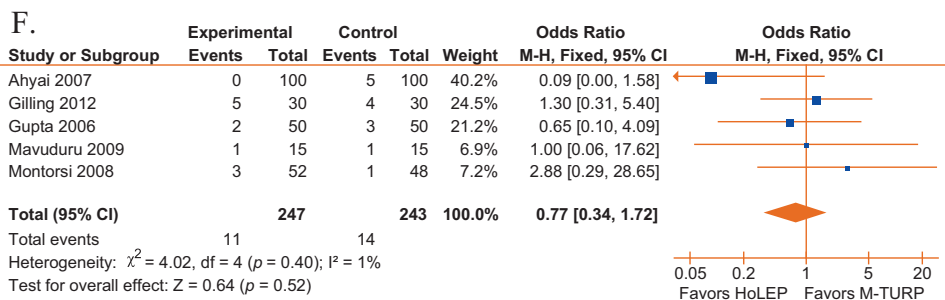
F.

| Study or Subgroup | Experimental Events | Experimental Total | Control Events | Control Total | Weight | Odds Ratio M-H, Fixed, 95% CI |
|---|---|---|---|---|---|---|
| Ahyai 2007 | 0 | 100 | 5 | 100 | 40.2% | 0.09 [0.00, 1.58] |
| Gilling 2012 | 5 | 30 | 4 | 30 | 24.5% | 1.30 [0.31, 5.40] |
| Gupta 2006 | 2 | 50 | 3 | 50 | 21.2% | 0.65 [0.10, 4.09] |
| Mavuduru 2009 | 1 | 15 | 1 | 15 | 6.9% | 1.00 [0.06, 17.62] |
| Montorsi 2008 | 3 | 52 | 1 | 48 | 7.2% | 2.88 [0.29, 28.65] |
| **Total (95% CI)** | | **247** | | **243** | **100.0%** | **0.77 [0.34, 1.72]** |
| Total events | 11 | | 14 | | | |

Heterogeneity: $\chi^2$ = 4.02, df = 4 ($p$ = 0.40); I² = 1%
Test for overall effect: Z = 0.64 ($p$ = 0.52)

Odds Ratio
M-H, Fixed, 95% CI

0.05 0.2 1 5 20
Favors HoLEP Favors M-TURP